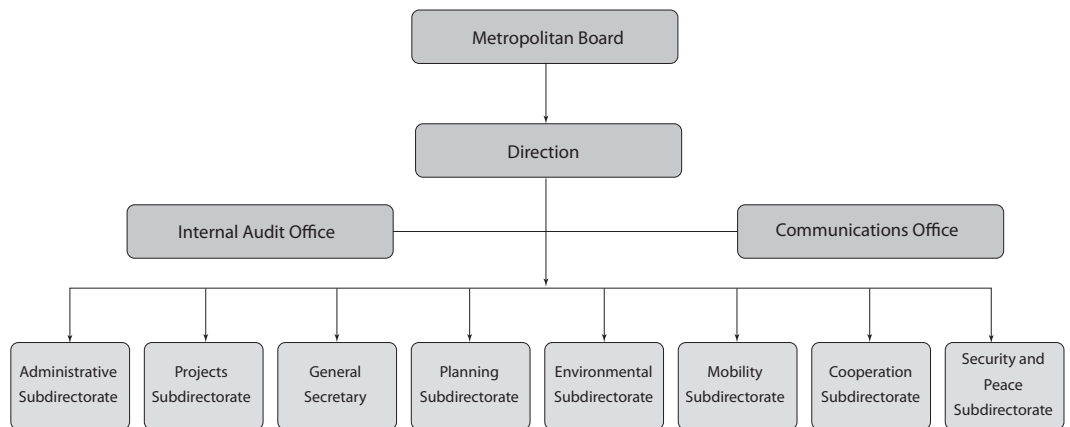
Metropolitan Board

Direction

Internal Audit Office

Communications Office

Administrative Subdirectorate

Projects Subdirectorate

General Secretary

Planning Subdirectorate

Environmental Subdirectorate

Mobility Subdirectorate

Cooperation Subdirectorate

Security and Peace Subdirectorate